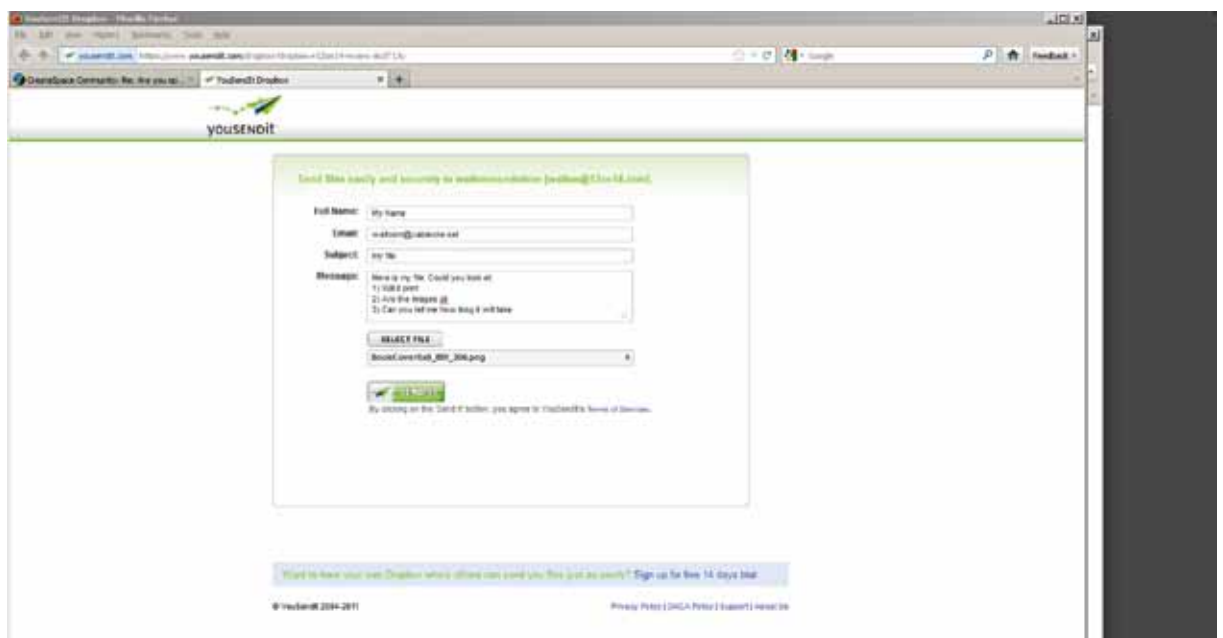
YouSendIt Dropbox - Mozilla Firefox

File Edit View History Bookmarks Tools Help

yousendit.com https://www.yousendit.com/dropbox?dropbox=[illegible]

Google

Feedback

DreamSpace Community: Re: Are you up... | YouSendIt Dropbox | +

yousendit

Send files easily and securely to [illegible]

Full Name: My Name

Email: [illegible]@cablenet.net

Subject: my file

Message: Here is my file. Could you look at:
1) Will it print
2) Are the images ok
3) Can you tell me how long it will take

SELECT FILE

BookCover6x9_800_300.png

SEND IT

By clicking on the 'Send It' button, you agree to YouSendIt's Terms of Service.

Want to have your own Dropbox where others can send you files just as easily? Sign up for free 14 days trial

© YouSendIt 2004-2011

Privacy Policy | DMCA Policy | Support | Contact Us